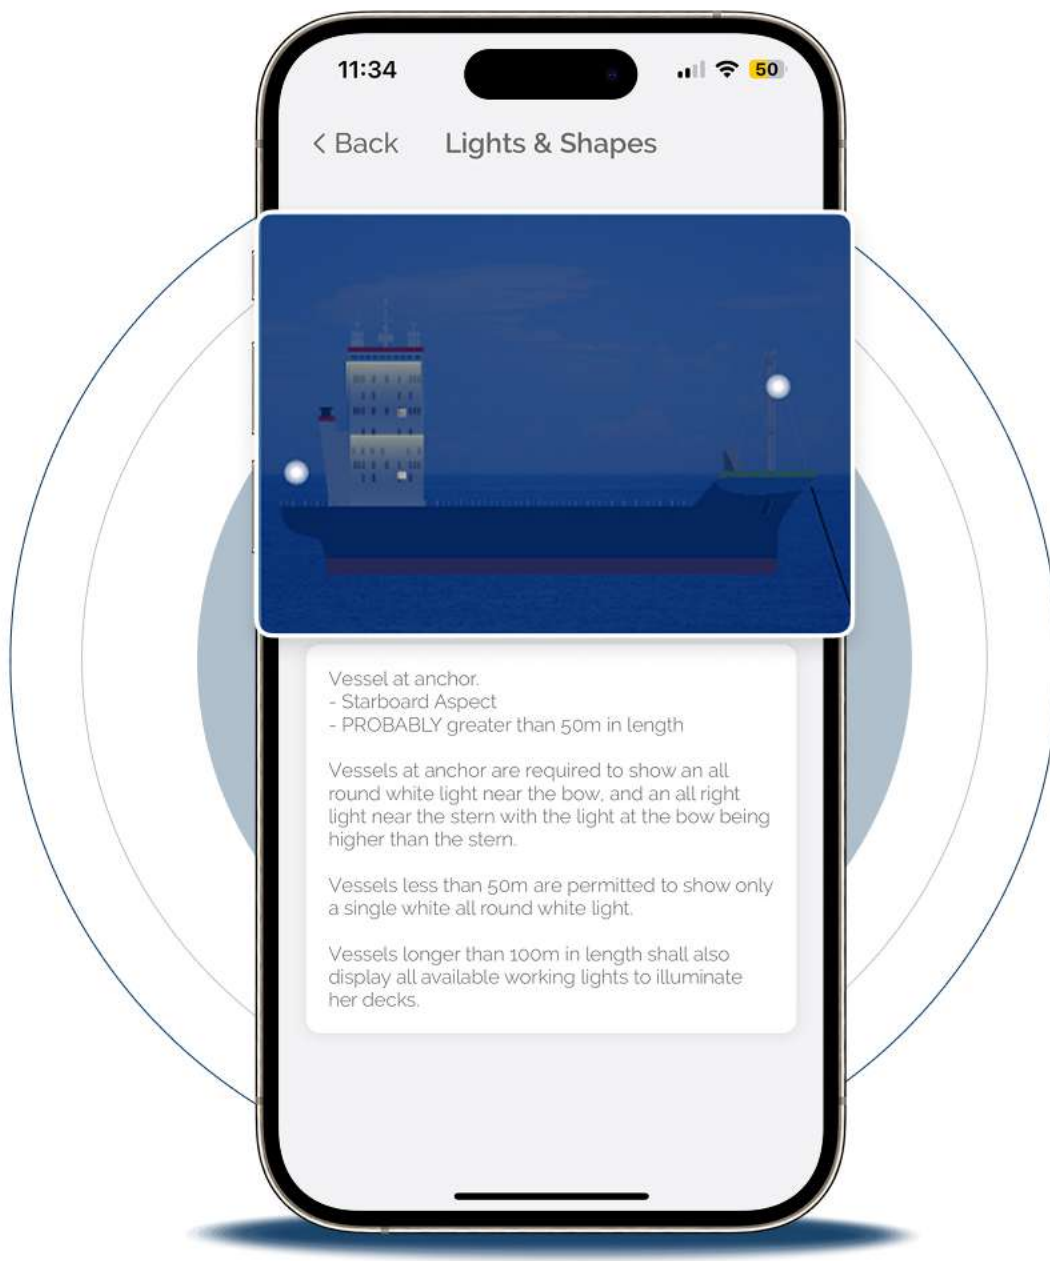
11:34

50

< Back Lights & Shapes

Vessel at anchor.
- Starboard Aspect
- PROBABLY greater than 50m in length

Vessels at anchor are required to show an all round white light near the bow, and an all right light near the stern with the light at the bow being higher than the stern.

Vessels less than 50m are permitted to show only a single white all round white light.

Vessels longer than 100m in length shall also display all available working lights to illuminate her decks.